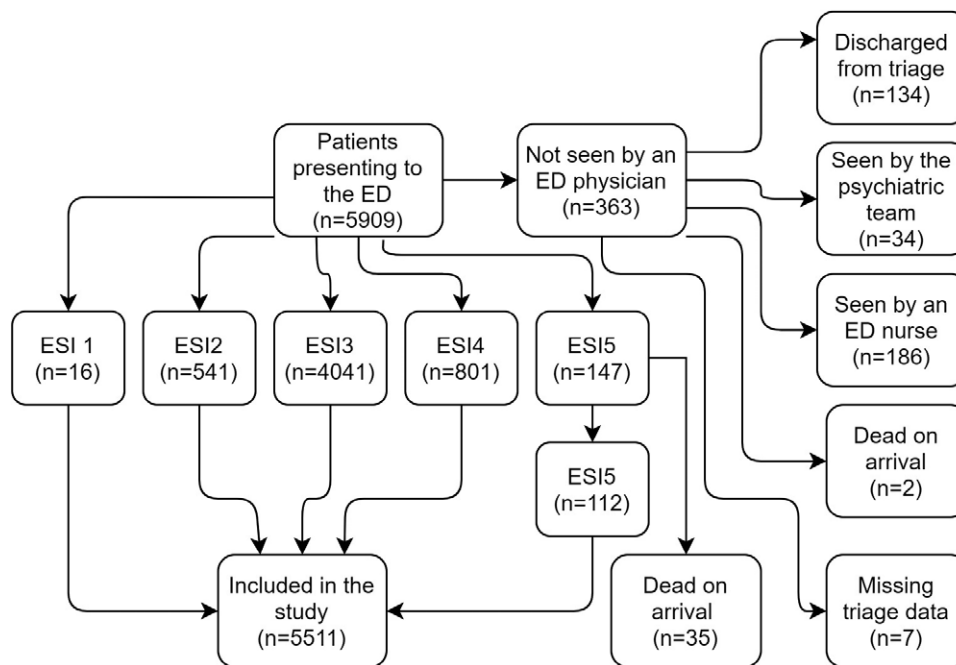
Patients presenting to the ED (n=5909)

Not seen by an ED physician (n=363)

Discharged from triage (n=134)

Seen by the psychiatric team (n=34)

Seen by an ED nurse (n=186)

Dead on arrival (n=2)

Missing triage data (n=7)

ESI 1 (n=16)

ESI2 (n=541)

ESI3 (n=4041)

ESI4 (n=801)

ESI5 (n=147)

ESI5 (n=112)

Dead on arrival (n=35)

Included in the study (n=5511)